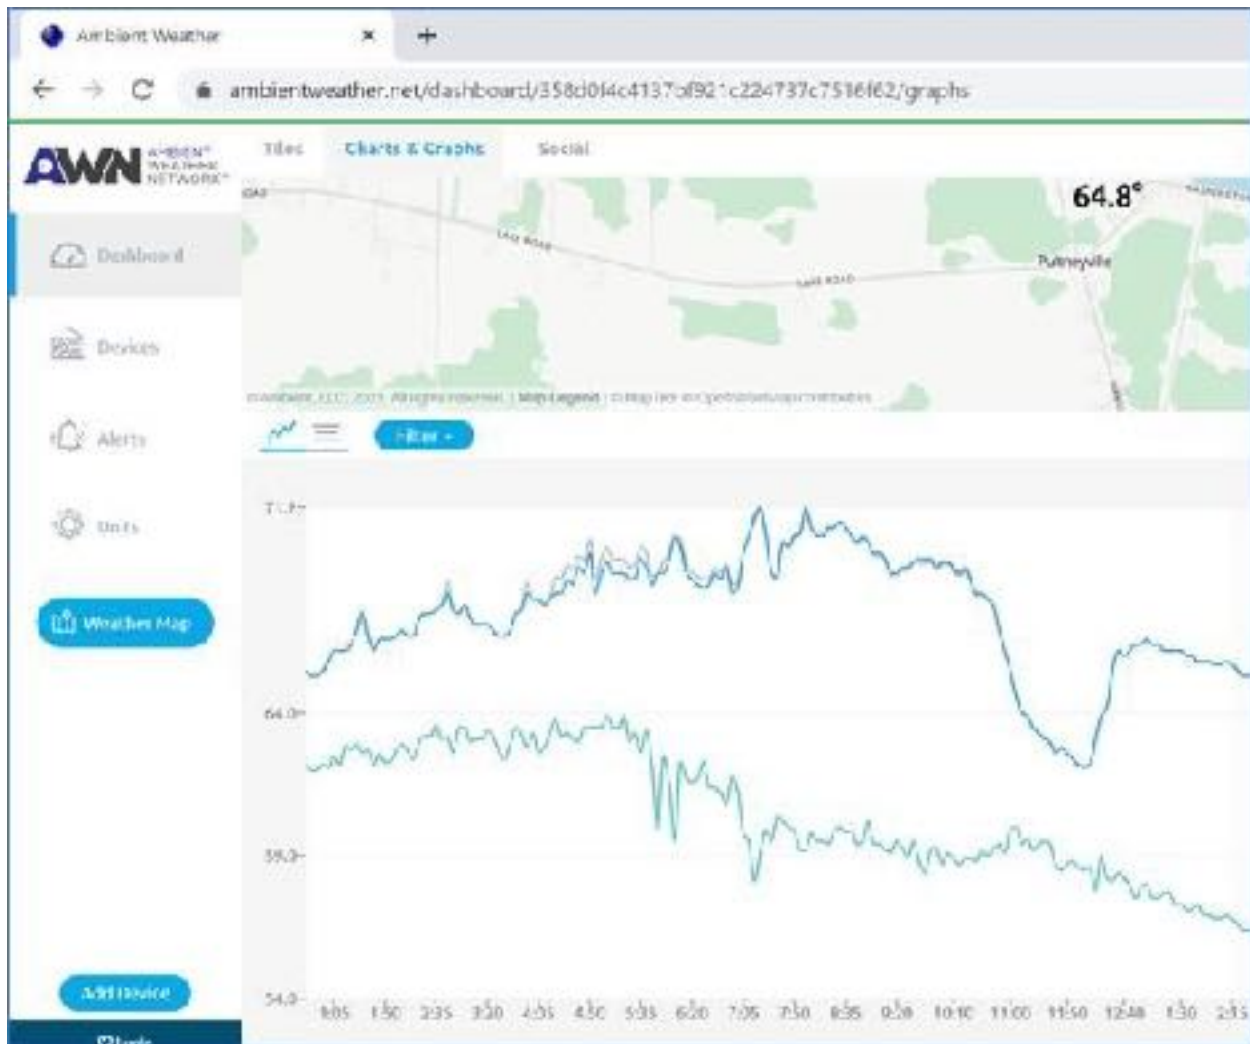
Ambient Weather ×
+

ambientweather.net/dashboard/358d0f4c4137af921c224737c7516f62/graphs

AWN AMBIENT WEATHER NETWORK

Tiles Charts & Graphs Social

64.8°

Pulneyville

Dashboard

Devices

Alerts

Units

Weather Map

Add Device

Filter

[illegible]

64.0

58.0

54.0

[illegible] 1:50 2:35 3:20 4:05 4:50 5:35 6:20 7:05 7:50 8:35 9:20 10:10 11:00 11:50 12:40 1:30 2:15